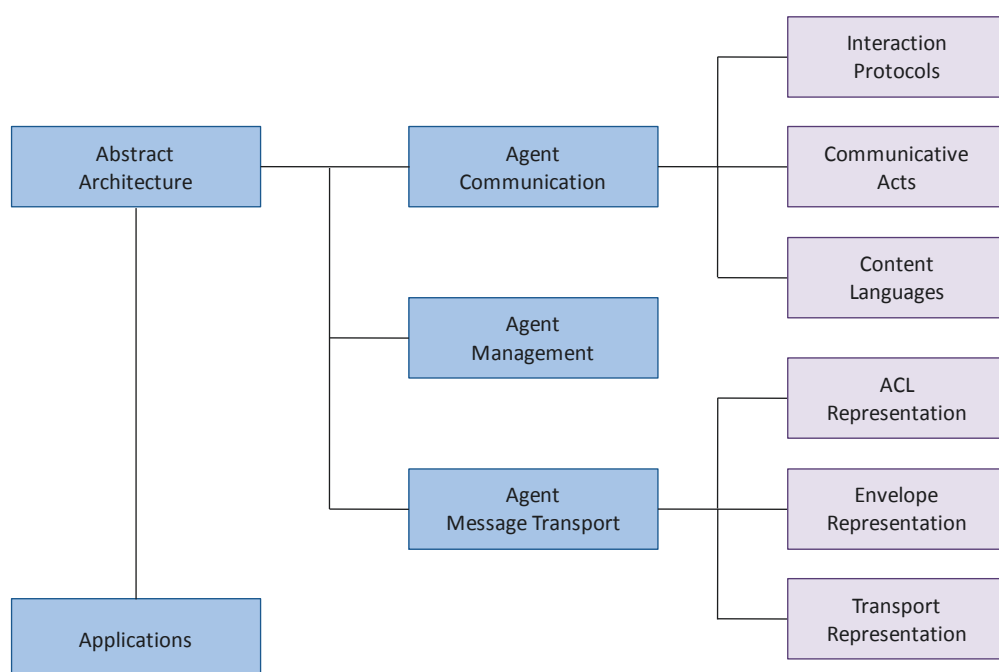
Abstract Architecture

Agent Communication

Interaction Protocols

Communicative Acts

Content Languages

Agent Management

Agent Message Transport

ACL Representation

Envelope Representation

Transport Representation

Applications